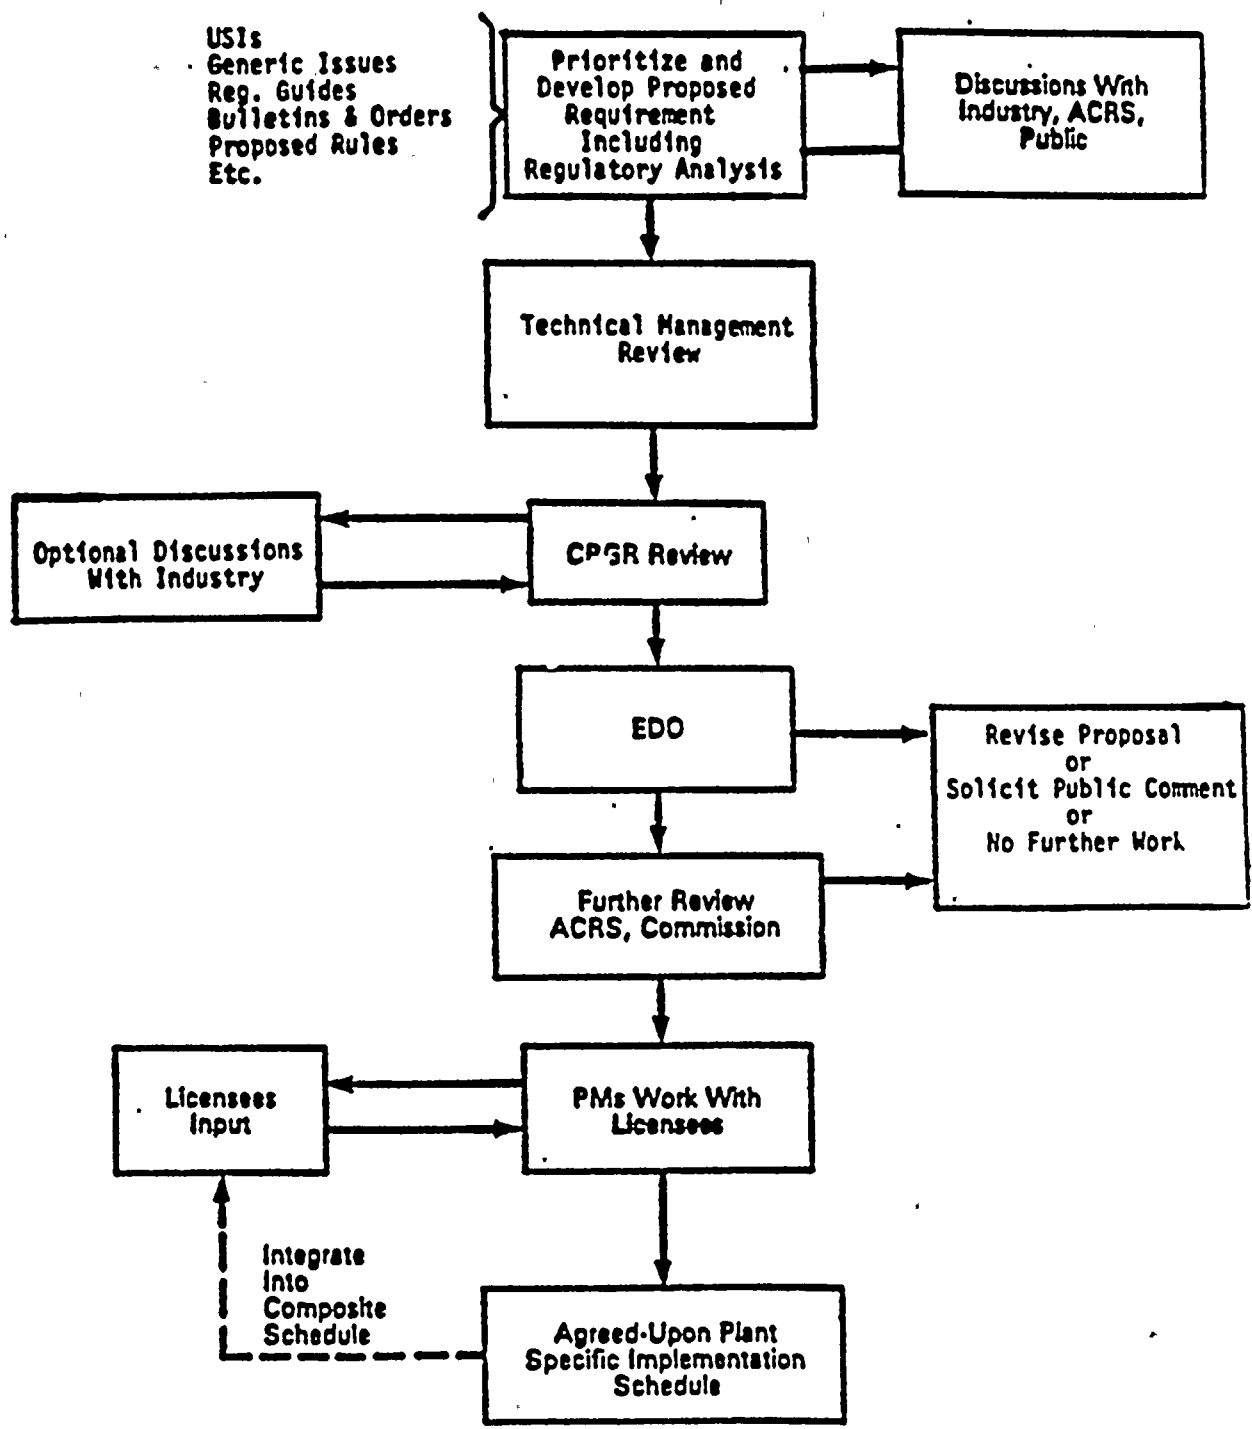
USIs
Generic Issues
Reg. Guides
Bulletins & Orders
Proposed Rules
Etc.

Prioritize and Develop Proposed Requirement Including Regulatory Analysis

Discussions With Industry, ACRS, Public

Technical Management Review

Optional Discussions With Industry

CPGR Review

EDO

Revise Proposal
or
Solicit Public Comment
or
No Further Work

Further Review ACRS, Commission

Licensees Input

PMs Work With Licensees

Integrate Into Composite Schedule

Agreed-Upon Plant Specific Implementation Schedule